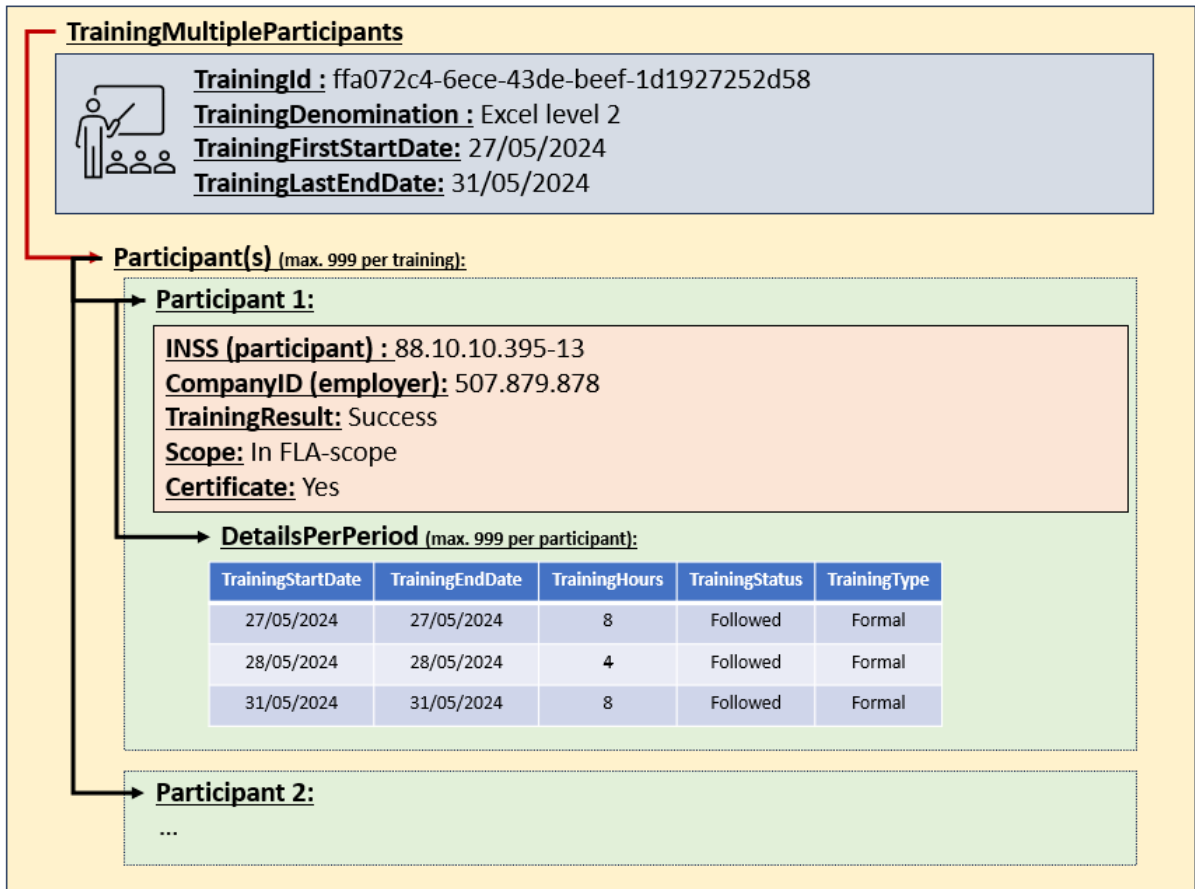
TrainingMultipleParticipants

TrainingId : ffa072c4-6ece-43de-beef-1d1927252d58
TrainingDenomination : Excel level 2
TrainingFirstStartDate: 27/05/2024
TrainingLastEndDate: 31/05/2024

Participant(s) (max. 999 per training):

Participant 1:

INSS (participant) : 88.10.10.395-13
CompanyID (employer): 507.879.878
TrainingResult: Success
Scope: In FLA-scope
Certificate: Yes

DetailsPerPeriod (max. 999 per participant):

| TrainingStartDate | TrainingEndDate | TrainingHours | TrainingStatus | TrainingType |
|---|---|---|---|---|
| 27/05/2024 | 27/05/2024 | 8 | Followed | Formal |
| 28/05/2024 | 28/05/2024 | 4 | Followed | Formal |
| 31/05/2024 | 31/05/2024 | 8 | Followed | Formal |

Participant 2:

...